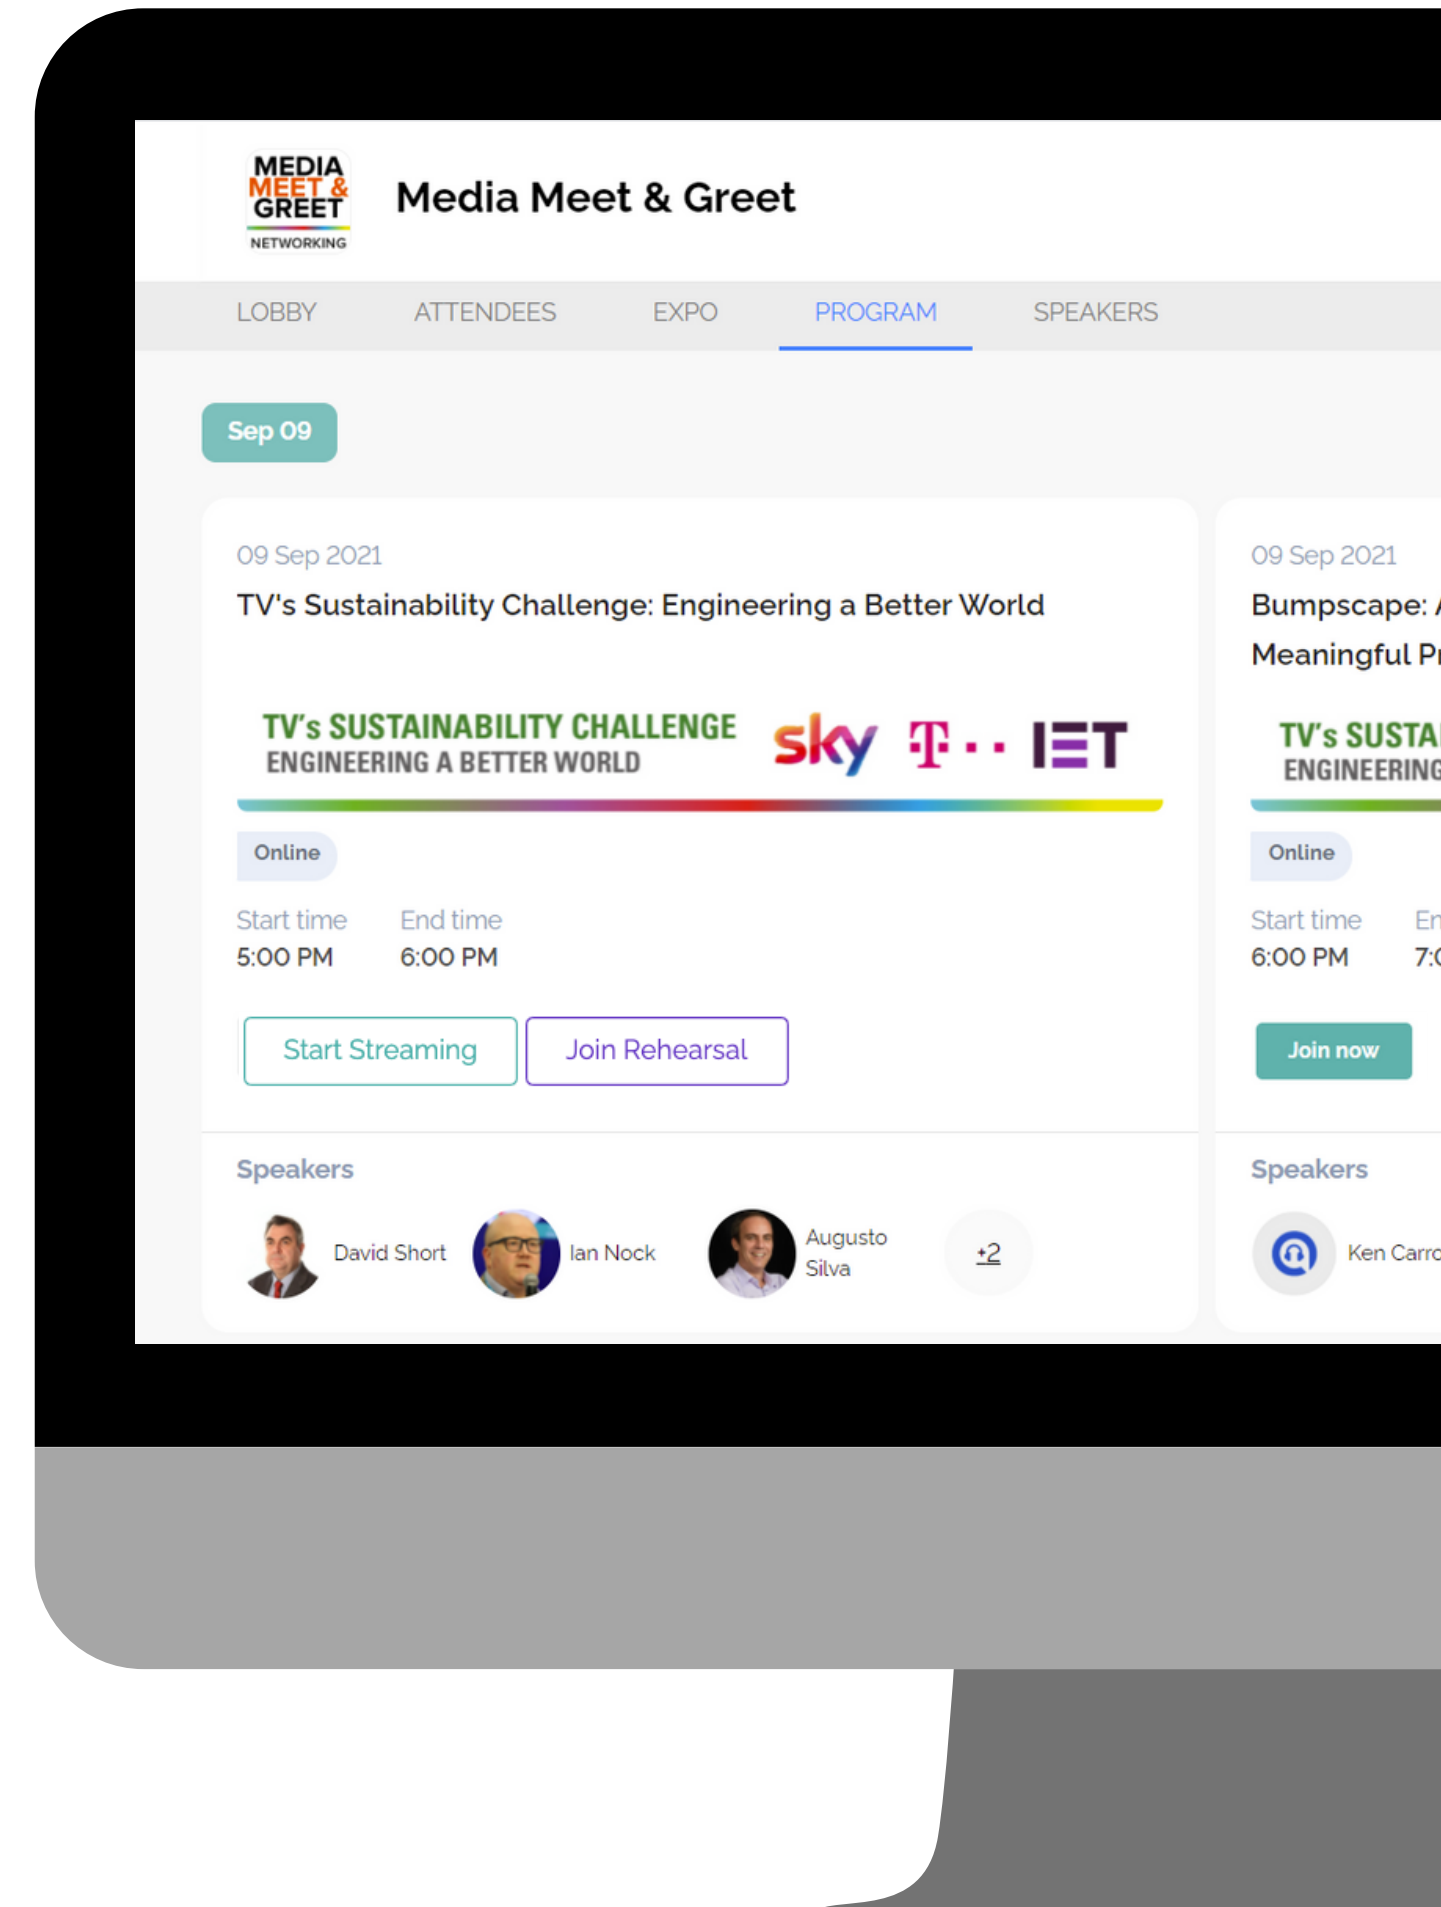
MEDIA MEET & GREET NETWORKING

Media Meet & Greet

LOBBY ATTENDEES EXPO PROGRAM SPEAKERS

Sep 09

09 Sep 2021

TV's Sustainability Challenge: Engineering a Better World

TV's SUSTAINABILITY CHALLENGE
ENGINEERING A BETTER WORLD

sky T · · IET

Online

Start time
5:00 PM

End time
6:00 PM

Start Streaming

Join Rehearsal

Speakers

David Short

Ian Nock

Augusto Silva

+2

09 Sep 2021

Bumpscape: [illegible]

Meaningful Pr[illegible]

TV's SUSTA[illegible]
ENGINEERING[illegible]

Online

Start time
6:00 PM

En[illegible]
7:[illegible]

Join now

Speakers

Ken Carr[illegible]